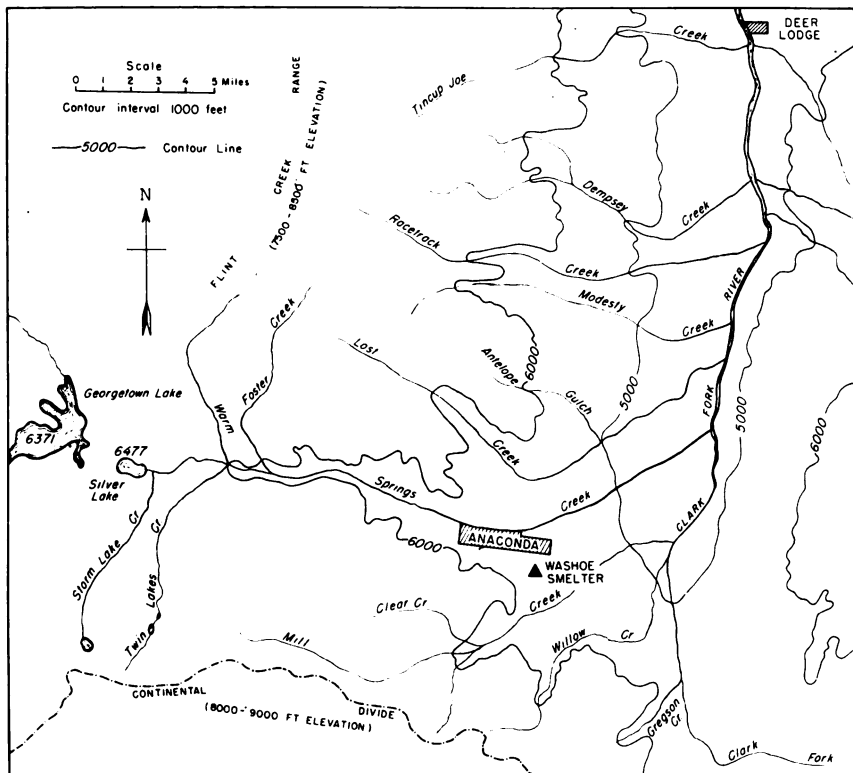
Scale
0 1 2 3 4 5 Miles
Contour interval 1000 feet
5000 Contour Line

N

DEER LODGE

Creek

Tincup Joe

FLINT CREEK RANGE (7500-8500 FT ELEVATION)

Dempsey Creek

Racetrack Creek

Modesty Creek

RIVER

Foster Creek

Lost

Antelope 6000

Gulch

5000

FORK

5000

6000

Georgetown Lake

6371

6477

Silver Lake

Warm

Creek

Springs Creek

ANACONDA

6000

WASHOE SMELTER

CLARK

Storm Lake Cr

Twin Lakes Cr

Clear Cr

Creek

Mill

Willow Cr

CONTINENTAL DIVIDE

(8000-9000 FT ELEVATION)

Gregson Cr

Clark Fork